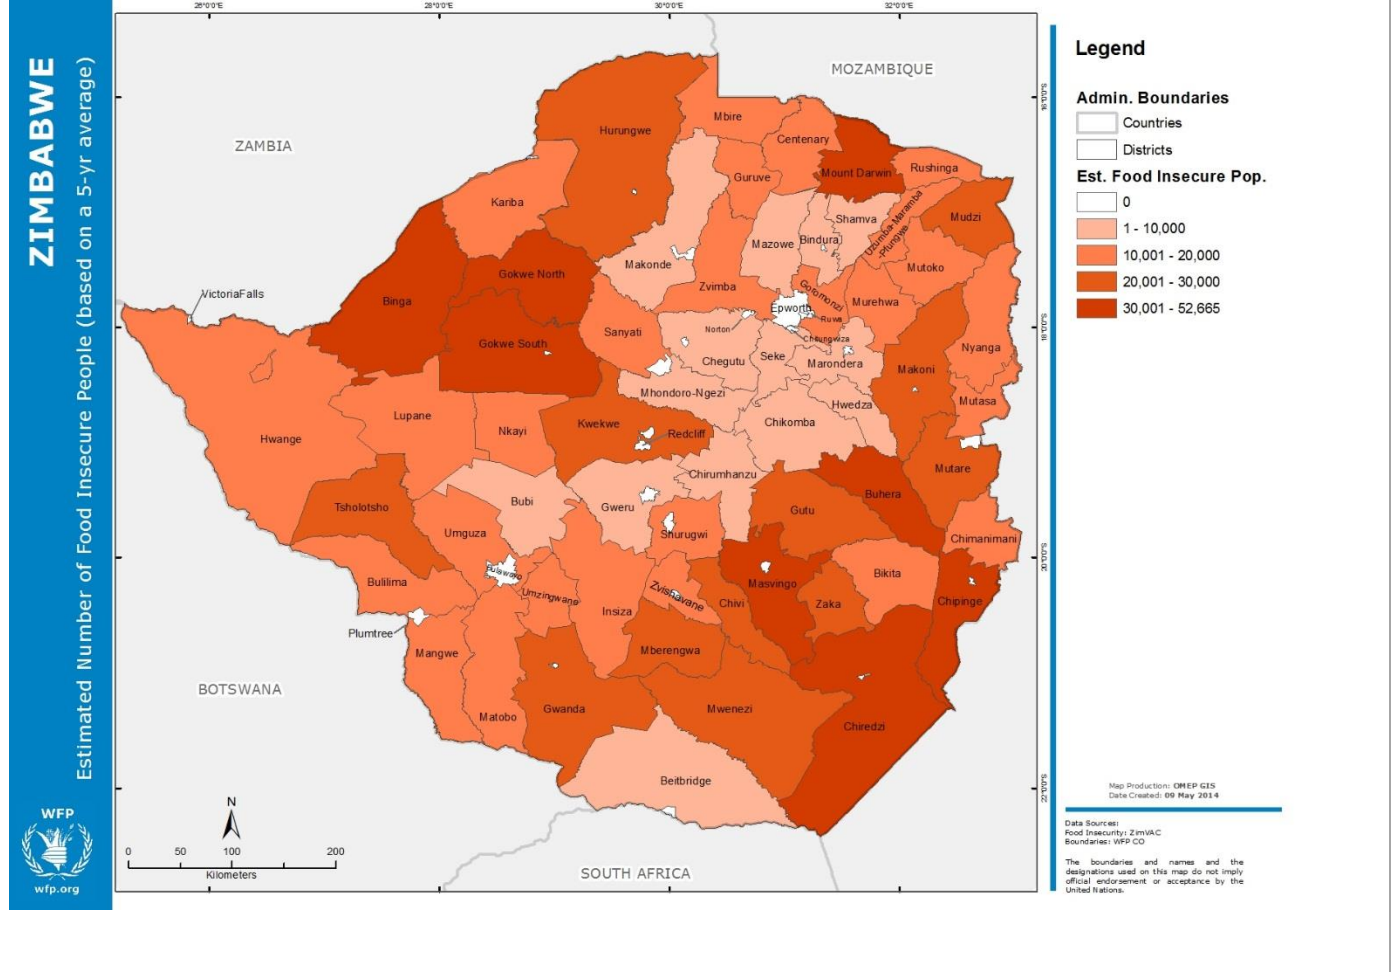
ZIMBABWE
Estimated Number of Food Insecure People (based on a 5-yr average)

WFP
wfp.org

26°0'0"E
28°0'0"E
30°0'0"E
32°0'0"E
16°0'0"S
18°0'0"S
20°0'0"S
22°0'0"S

MOZAMBIQUE
ZAMBIA
BOTSWANA
SOUTH AFRICA

Hurungwe
Mbire
Centenary
Mount Darwin
Rushinga
Guruve
Kariba
Shamva
Mudzi
Bindura
Mazowe
Uzumba-Maramba-Pfungwe
Makonde
Mutoko
Gokwe North
Zvimba
Goromonzi
Murehwa
VictoriaFalls
Binga
Epworth
Ruwa
Sanyati
Gokwe South
Norton
Chegutu
Chitungwiza
Nyanga
Seke
Marondera
Makoni
Mhondoro-Ngezi
Mutasa
Lupane
Hwedza
Hwange
Nkayi
Kwekwe
Chikomba
Redcliff
Chirumhanzu
Mutare
Buhera
Tsholotsho
Bubi
Gweru
Gutu
Shurugwi
Chimanimani
Umguza
Bulawayo
Masvingo
Bikita
Bulilima
Umzingwane
Zvishavane
Chivi
Zaka
Chipinge
Insiza
Plumtree
Mberengwa
Mangwe
Gwanda
Mwenezi
Matobo
Chiredzi
Beitbridge

N
0 50 100 200
Kilometers

Legend
Admin. Boundaries
Countries
Districts
Est. Food Insecure Pop.
0
1 - 10,000
10,001 - 20,000
20,001 - 30,000
30,001 - 52,665

Map Production: OMEP GIS
Date Created: 09 May 2014

Data Sources:
Food Insecurity: ZimVAC
Boundaries: WFP CO

The boundaries and names and the designations used on this map do not imply official endorsement or acceptance by the United Nations.